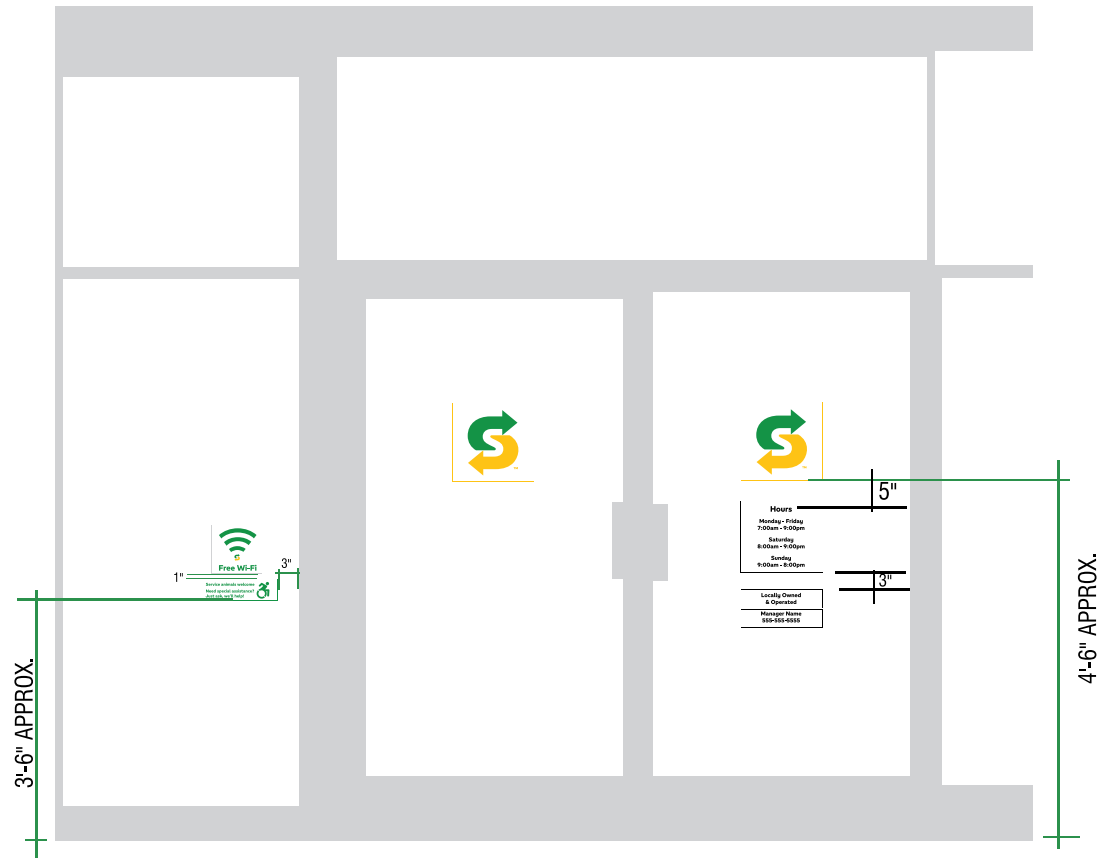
Free Wi-Fi

1"

3"

Service animals welcome
Need special assistance?
Just ask, we'll help!

3'-6" APPROX.

Hours
Monday - Friday
7:00am - 9:00pm
Saturday
8:00am - 9:00pm
Sunday
9:00am - 8:00pm

5"

3"

Locally Owned
& Operated

Manager Name
555-555-5555

4'-6" APPROX.